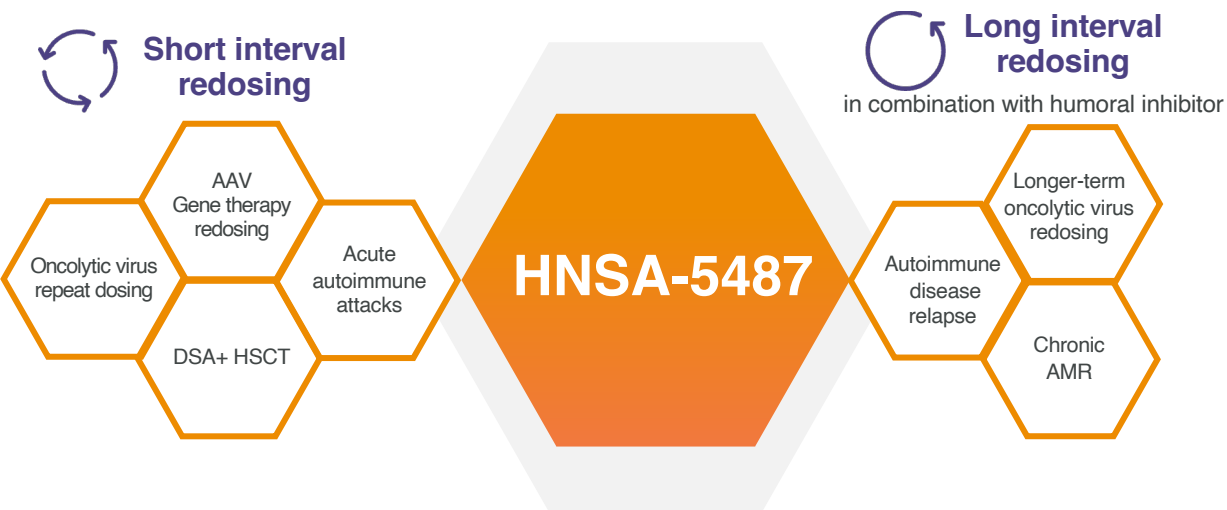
Short interval redosing

AAV Gene therapy redosing

Oncolytic virus repeat dosing

Acute autoimmune attacks

DSA+ HSCT

HNSA-5487

Long interval redosing

in combination with humoral inhibitor

Longer-term oncolytic virus redosing

Autoimmune disease relapse

Chronic AMR